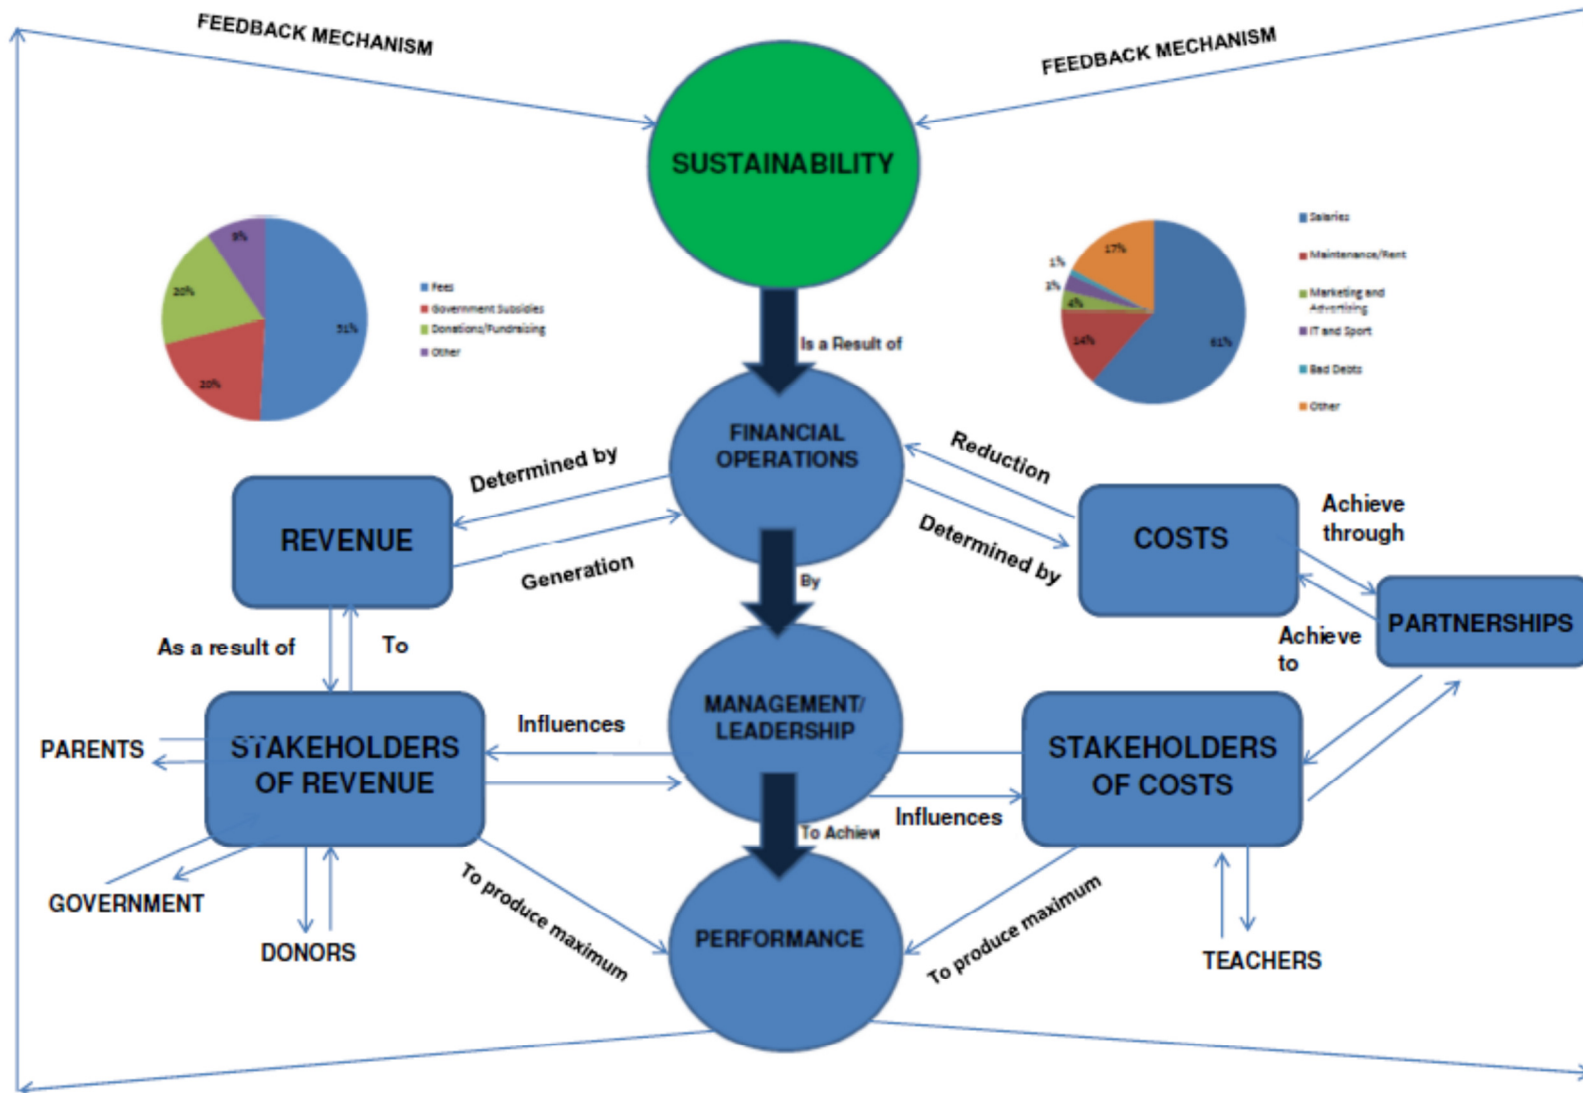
FEEDBACK MECHANISM

FEEDBACK MECHANISM

SUSTAINABILITY

9%
20%
51%
20%

Fees
Government Subsidies
Donations/Fundraising
Other

17%
1%
3%
4%
14%
61%

Salaries
Maintenance/Rent
Marketing and Advertising
IT and Sport
Bad Debts
Other

Is a Result of

FINANCIAL OPERATIONS

Determined by

Reduction

REVENUE

Generation

Determined by

COSTS

Achieve through

By

PARTNERSHIPS

Achieve to

As a result of

To

MANAGEMENT/ LEADERSHIP

PARENTS

STAKEHOLDERS OF REVENUE

Influences

STAKEHOLDERS OF COSTS

Influences

To Achiew

GOVERNMENT

DONORS

To produce maximum

PERFORMANCE

To produce maximum

TEACHERS